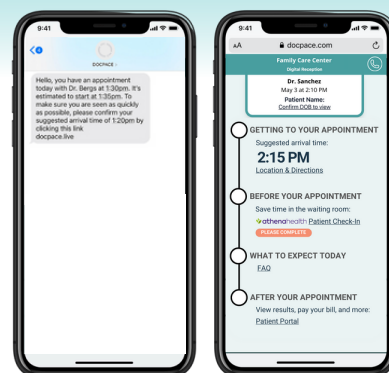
9:41

DOCPACE

Hello, you have an appointment today with Dr. Bergs at 1:30pm. It's estimated to start at 1:35pm. To make sure you are seen as quickly as possible, please confirm your suggested arrival time of 1:20pm by clicking this link docpace.live

9:41

AA docpace.com

Family Care Center
Digital Reception

Dr. Sanchez
May 3 at 2:10 PM
Patient Name:
Confirm DOB to view

GETTING TO YOUR APPOINTMENT
Suggested arrival time:
2:15 PM
Location & Directions

BEFORE YOUR APPOINTMENT
Save time in the waiting room:
athenahealth Patient Check-In
PLEASE COMPLETE

WHAT TO EXPECT TODAY
FAQ

AFTER YOUR APPOINTMENT
View results, pay your bill, and more:
Patient Portal